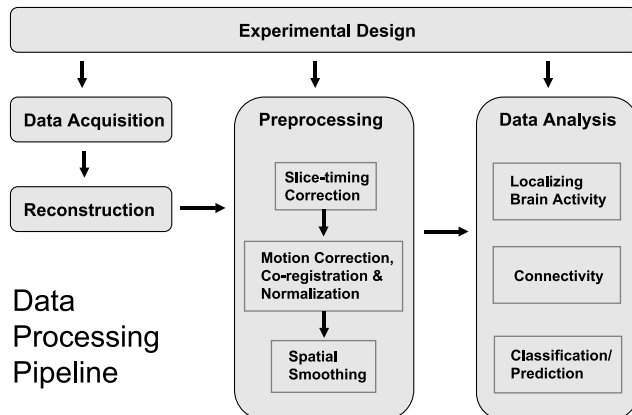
Experimental Design

Data Acquisition

Reconstruction

Data Processing Pipeline

Preprocessing

Slice-timing Correction

Motion Correction, Co-registration & Normalization

Spatial Smoothing

Data Analysis

Localizing Brain Activity

Connectivity

Classification/ Prediction